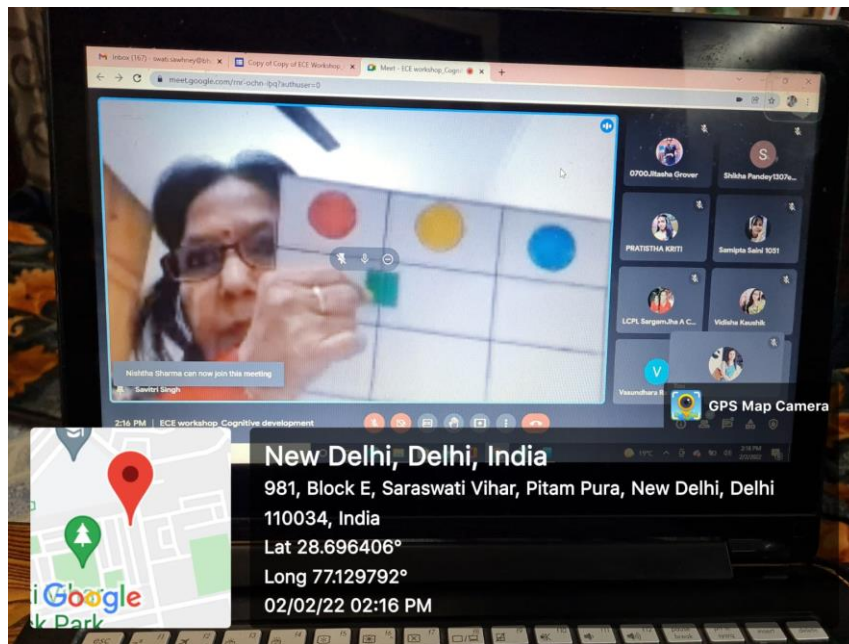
M Inbox (167) - swati.sawhney@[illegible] ×
Copy of Copy of ECE Workshop ×
Meet - ECE workshop_Cogni ×
meet.google.com/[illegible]?authuser=0

0700.Jitasha Grover
Shikha Pandey1307e...
PRATISTHA KRITI
Samipta Saini 1051
LCPL SargamJha A C...
Vidisha Kaushik
Vasundhara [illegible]

Nishtha Sharma can now join this meeting
Savitri Singh

2:16 PM | ECE workshop_Cognitive development

GPS Map Camera

New Delhi, Delhi, India
981, Block E, Saraswati Vihar, Pitam Pura, New Delhi, Delhi 110034, India
Lat 28.696406°
Long 77.129792°
02/02/22 02:16 PM

Google